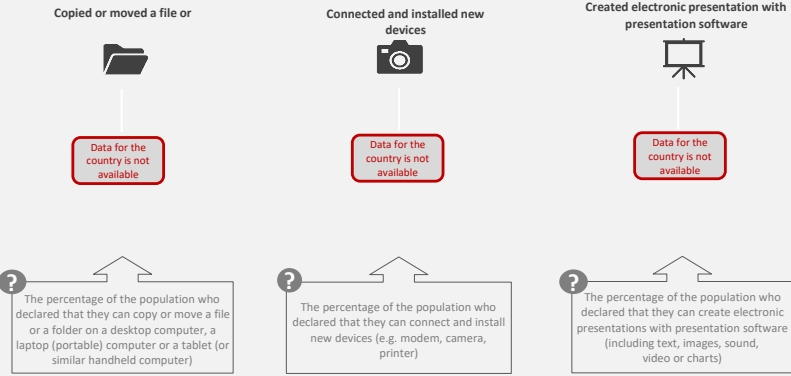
Copied or moved a file or

Data for the country is not available

?

The percentage of the population who declared that they can copy or move a file or a folder on a desktop computer, a laptop (portable) computer or a tablet (or similar handheld computer)

Connected and installed new devices

Data for the country is not available

?

The percentage of the population who declared that they can connect and install new devices (e.g. modem, camera, printer)

Created electronic presentation with presentation software

Data for the country is not available

?

The percentage of the population who declared that they can create electronic presentations with presentation software (including text, images, sound, video or charts)